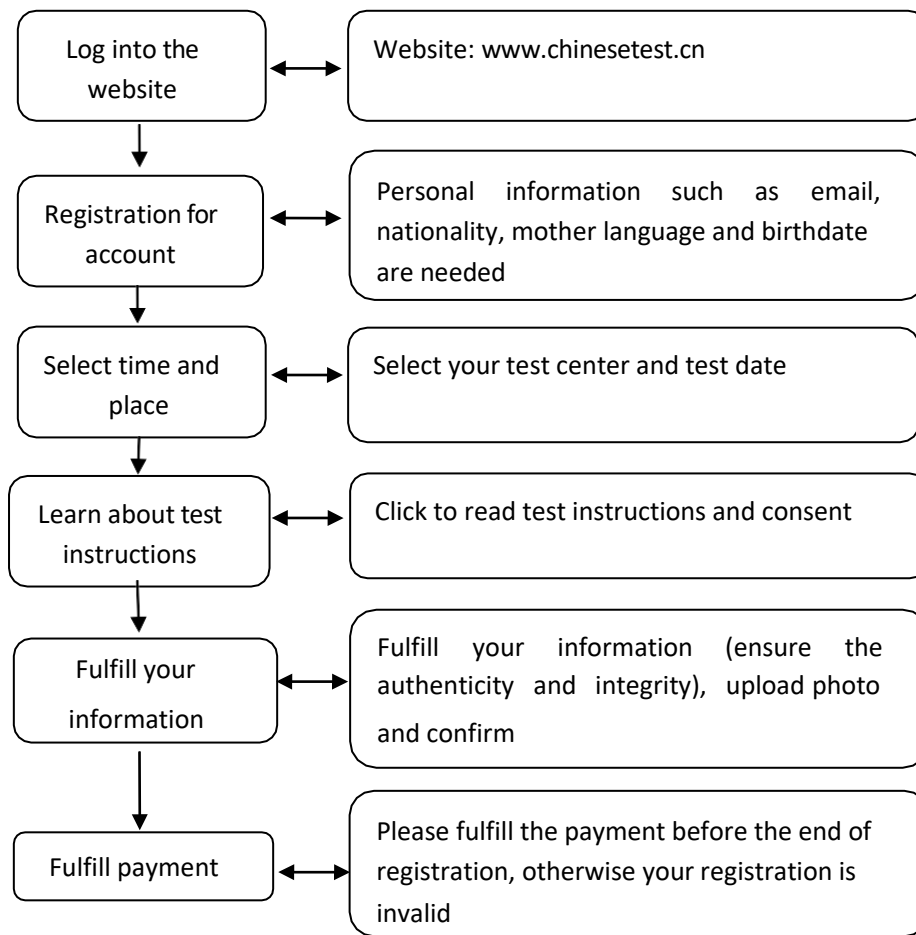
Log into the website

Website: www.chinesetest.cn

Registration for account

Personal information such as email, nationality, mother language and birthdate are needed

Select time and place

Select your test center and test date

Learn about test instructions

Click to read test instructions and consent

Fulfill your information

Fulfill your information (ensure the authenticity and integrity), upload photo and confirm

Fulfill payment

Please fulfill the payment before the end of registration, otherwise your registration is invalid